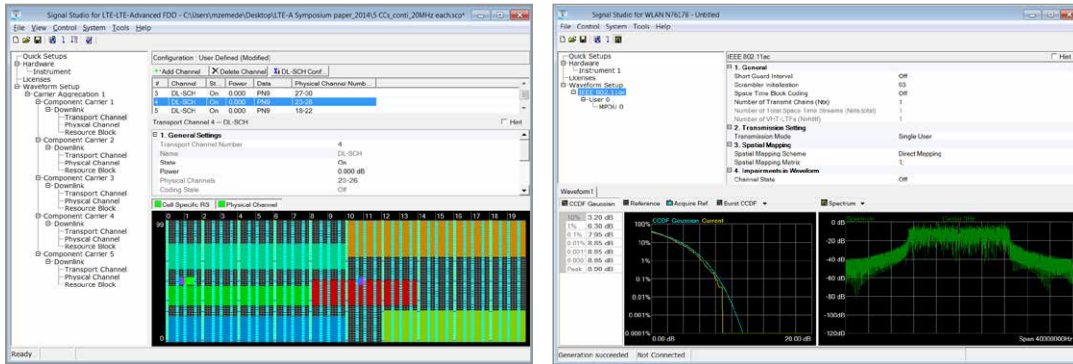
Signal Studio for LTE-LTE-Advanced FDD - C:\Users\mzemede\Desktop\LTE-A Symposium paper_2014\5 CCs_conti_20MHz each.sc*

File View Control System Tools Help

Quick Setups
Hardware
Instrument
Licenses
Waveform Setup
Carrier Aggregation 1
Component Carrier 1
Downlink
Transport Channel
Physical Channel
Resource Block
Component Carrier 2
Downlink
Transport Channel
Physical Channel
Resource Block
Component Carrier 3
Downlink
Transport Channel
Physical Channel
Resource Block
Component Carrier 4
Downlink
Transport Channel
Physical Channel
Resource Block
Component Carrier 5
Downlink
Transport Channel
Physical Channel
Resource Block

Configuration User Defined (Modified)

Add Channel | Delete Channel | DL-SCH Conf...

| # | Channel | St... | Power | Data | Physical Channel Numb... |
|---|---|---|---|---|---|
| 3 | DL-SCH | On | 0.000 | PN9 | 27-30 |
| 4 | DL-SCH | On | 0.000 | PN9 | 23-26 |
| 5 | DL-SCH | On | 0.000 | PN9 | 18-22 |

Transport Channel 4 -- DL-SCH | Hint

1. General Settings

| | |
|---|---|
| Transport Channel Number | 4 |
| Name | DL-SCH |
| State | On |
| Power | 0.000 dB |
| Physical Channels | 23-26 |
| Coding State | Off |

Cell Specific RS | Physical Channel

0 1 2 3 4 5 6 7 8 9 10 11 12 13 14 15 16 17 18 19
99
0

Ready

Signal Studio for WLAN N7617B - Untitled

File Control System Tools Help

Quick Setups
Hardware
Instrument 1
Licenses
Waveform Setup
IEEE 802.11ac
User 0
MPDU 0

IEEE 802.11ac | Hint

1. General

| | |
|---|---|
| Short Guard Interval | Off |
| Scrambler Initialization | 93 |
| Space Time Block Coding | Off |
| Number of Transmit Chains (Ntx) | 1 |
| Number of Total Space Time Streams (Nsts,total) | 1 |
| Number of VHT-LTFs (Nvhtltf) | 1 |

2. Transmission Setting

| | |
|---|---|
| Transmission Mode | Single User |

3. Spatial Mapping

| | |
|---|---|
| Spatial Mapping Scheme | Direct Mapping |
| Spatial Mapping Matrix | 1; |

4. Impairments in Waveform

| | |
|---|---|
| Channel State | Off |

Waveform1

CCDF Gaussian | Reference | Acquire Ref | Burst CCDF | Spectrum

| | |
|---|---|
| 10% | 3.20 dB |
| 1% | 6.30 dB |
| 0.1% | 7.95 dB |
| 0.01% | 8.85 dB |
| 0.001% | 8.85 dB |
| 0.0001% | 8.85 dB |
| Peak | 8.90 dB |

CCDF Gaussian Current
100%
10%
1%
0.1%
0.01%
0.001%
0.0001%
0.00 dB
20.00 dB

0 dB
-20 dB
-40 dB
-60 dB
-80 dB
-100 dB
-120 dB
Span 40000000Hz

Generation succeeded | Not Connected